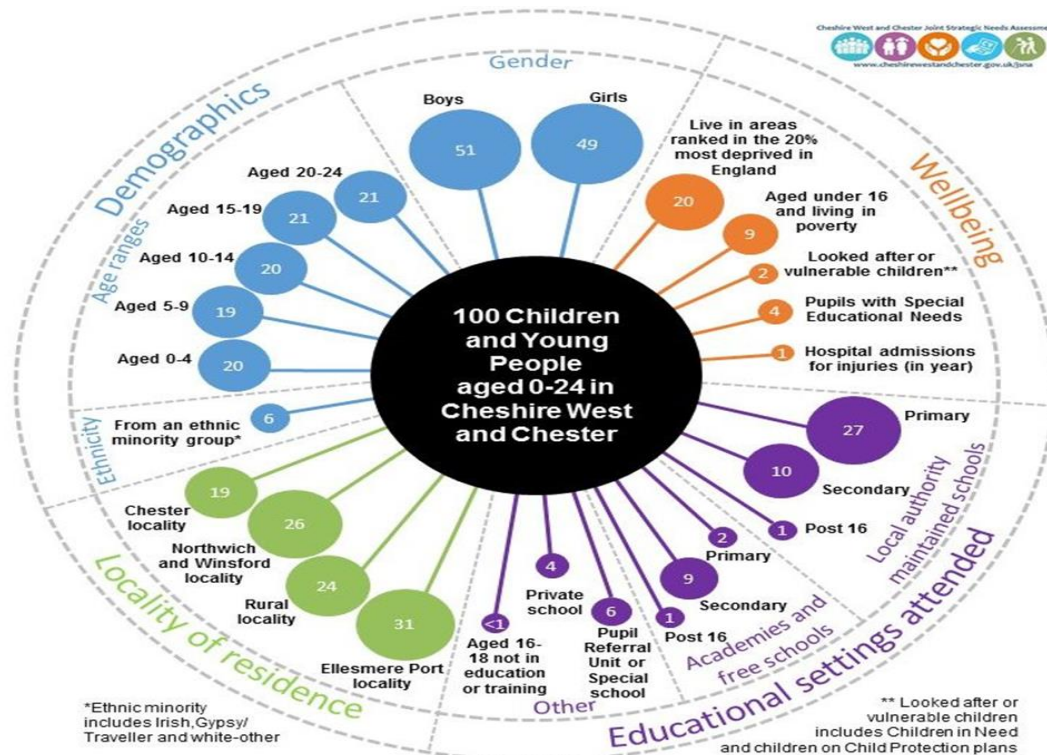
Cheshire West and Chester Joint Strategic Needs Assessment
www.cheshirewestandchester.gov.uk/jsna

Demographics

Gender

Boys
51

Girls
49

Age ranges

Aged 20-24
21

Aged 15-19
21

Aged 10-14
20

Aged 5-9
19

Aged 0-4
20

Wellbeing

Live in areas ranked in the 20% most deprived in England
20

Aged under 16 and living in poverty
9

Looked after or vulnerable children**
2

Pupils with Special Educational Needs
4

Hospital admissions for injuries (in year)
1

100 Children and Young People aged 0-24 in Cheshire West and Chester

Ethnicity

From an ethnic minority group*
6

Local authority maintained schools

Primary
27

Secondary
10

Post 16
1

Locality of residence

Chester locality
19

Northwich and Winsford locality
26

Rural locality
24

Ellesmere Port locality
31

Academies and free schools

Primary
2

Secondary
9

Post 16
1

Other

Private school
4

Pupil Referral Unit or Special school
6

Aged 16-18 not in education or training
<1

Educational settings attended

*Ethnic minority includes Irish, Gypsy/ Traveller and white-other

** Looked after or vulnerable children includes Children in Need and children on Child Protection plans